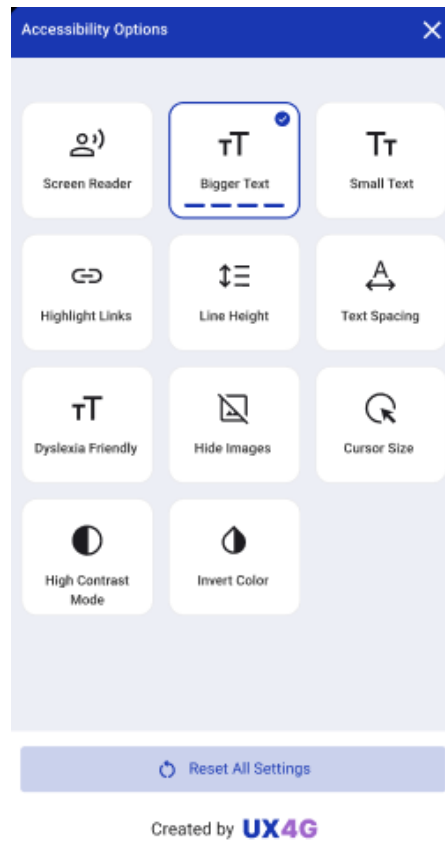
Accessibility Options

Screen Reader

Bigger Text

Small Text

Highlight Links

Line Height

Text Spacing

Dyslexia Friendly

Hide Images

Cursor Size

High Contrast Mode

Invert Color

Reset All Settings

Created by UX4G